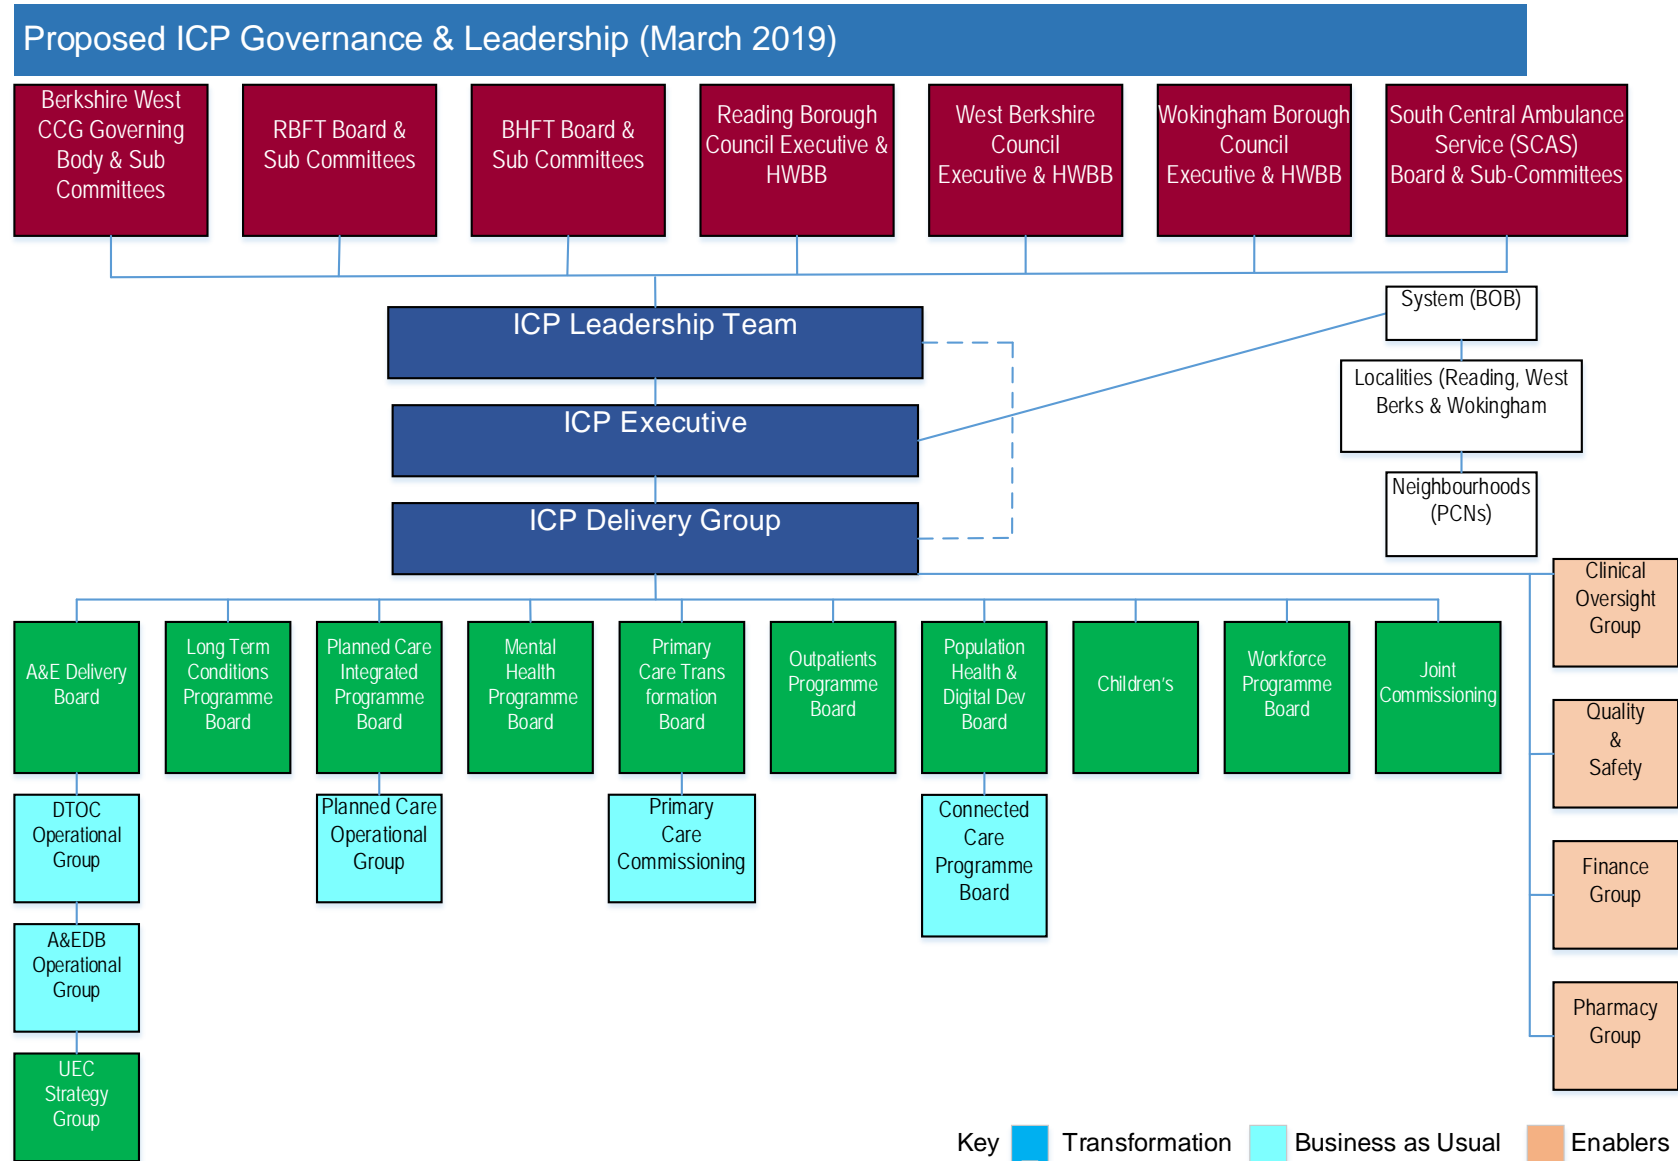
Proposed ICP Governance & Leadership (March 2019)

Berkshire West CCG Governing Body & Sub Committees

RBFT Board & Sub Committees

BHFT Board & Sub Committees

Reading Borough Council Executive & HWBB

West Berkshire Council Executive & HWBB

Wokingham Borough Council Executive & HWBB

South Central Ambulance Service (SCAS) Board & Sub-Committees

ICP Leadership Team

ICP Executive

ICP Delivery Group

System (BOB)

Localities (Reading, West Berks & Wokingham

Neighbourhoods (PCNs)

Clinical Oversight Group

Quality & Safety

Finance Group

Pharmacy Group

A&E Delivery Board

Long Term Conditions Programme Board

Planned Care Integrated Programme Board

Mental Health Programme Board

Primary Care Trans formation Board

Outpatients Programme Board

Population Health & Digital Dev Board

Children's

Workforce Programme Board

Joint Commissioning

DTOC Operational Group

A&EDB Operational Group

UEC Strategy Group

Planned Care Operational Group

Primary Care Commissioning

Connected Care Programme Board

Key Transformation Business as Usual Enablers